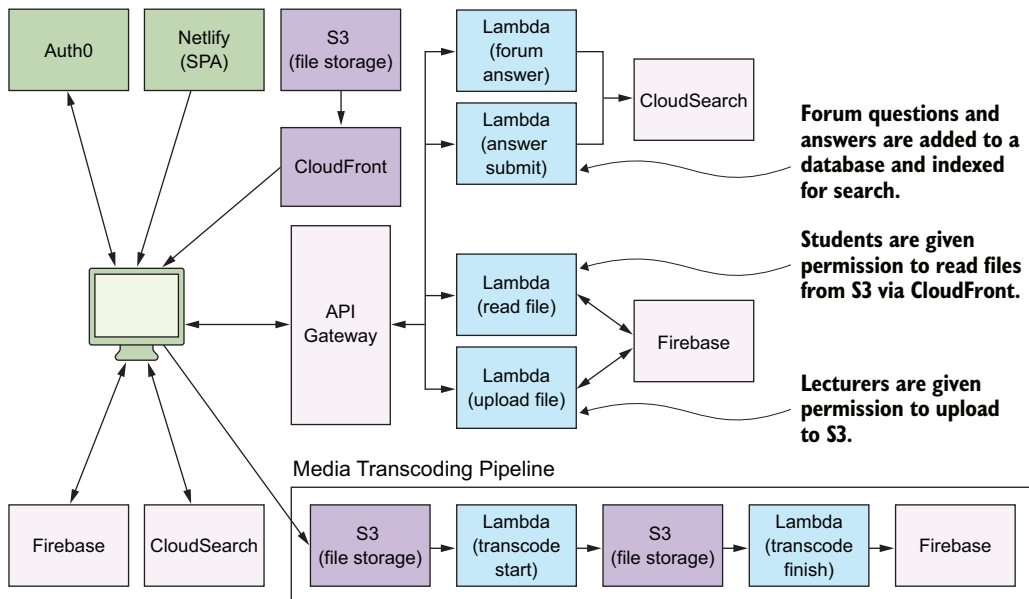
Auth0

Netlify (SPA)

S3 (file storage)

CloudFront

Lambda (forum answer)

Lambda (answer submit)

CloudSearch

Forum questions and answers are added to a database and indexed for search.

API Gateway

Lambda (read file)

Lambda (upload file)

Firebase

Students are given permission to read files from S3 via CloudFront.

Lecturers are given permission to upload to S3.

Media Transcoding Pipeline

Firebase

CloudSearch

S3 (file storage)

Lambda (transcode start)

S3 (file storage)

Lambda (transcode finish)

Firebase